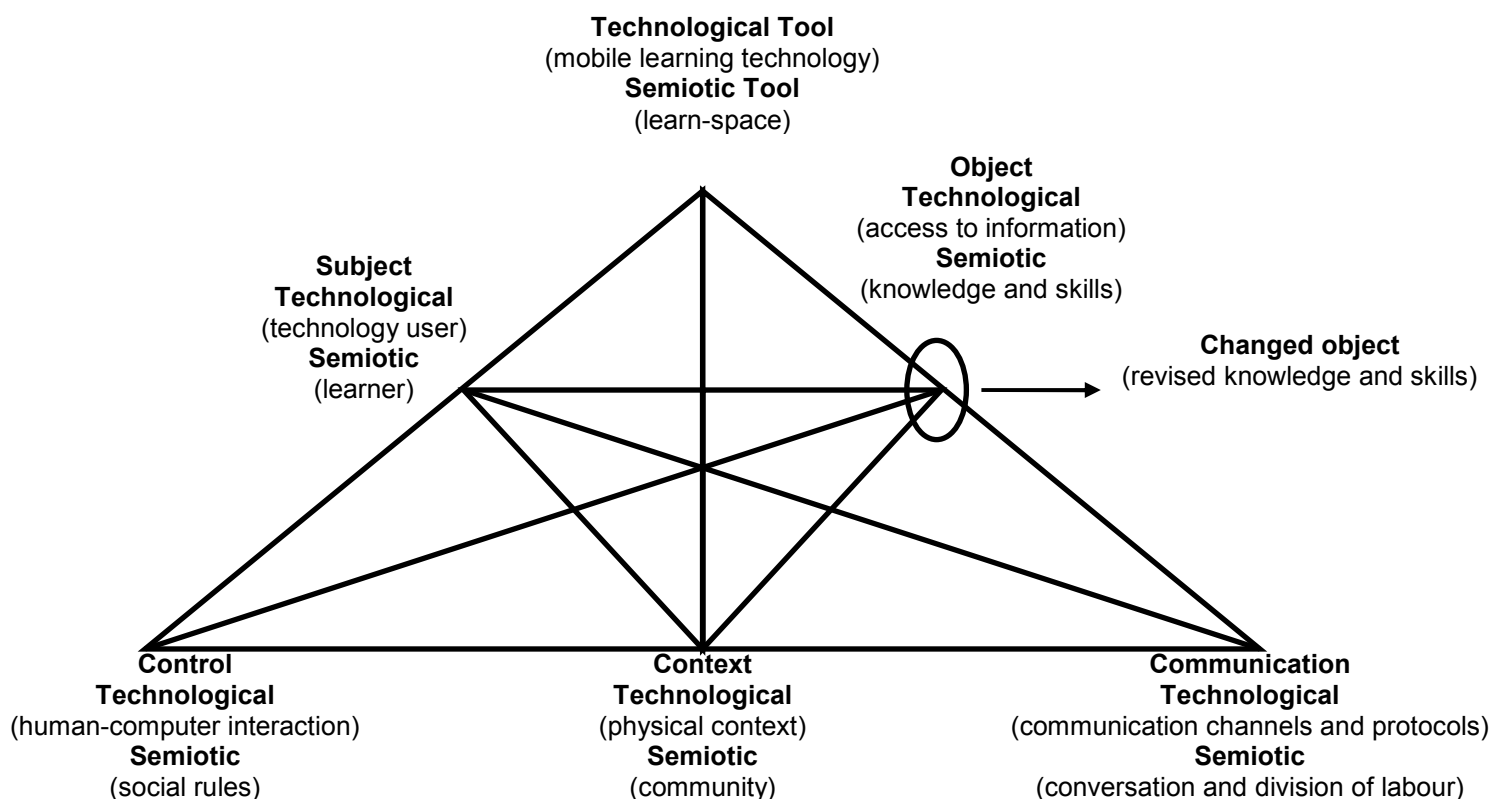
**Technological Tool**
(mobile learning technology)
**Semiotic Tool**
(learn-space)

**Object**
**Technological**
(access to information)
**Semiotic**
(knowledge and skills)

**Subject**
**Technological**
(technology user)
**Semiotic**
(learner)

**Changed object**
(revised knowledge and skills)

**Control**
**Technological**
(human-computer interaction)
**Semiotic**
(social rules)

**Context**
**Technological**
(physical context)
**Semiotic**
(community)

**Communication**
**Technological**
(communication channels and protocols)
**Semiotic**
(conversation and division of labour)